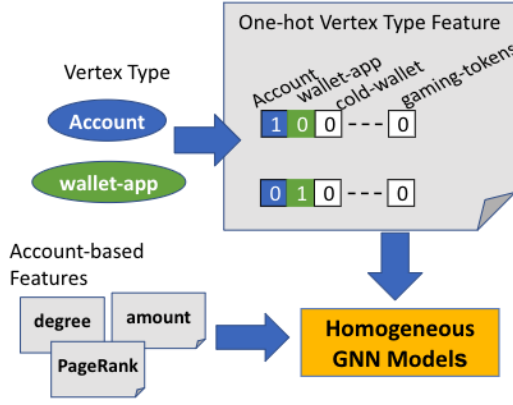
One-hot Vertex Type Feature

Vertex Type

Account

wallet-app

Account wallet-app cold-wallet gaming-tokens

1 0 0 - - - 0

0 1 0 - - - 0

Account-based Features

degree

amount

PageRank

Homogeneous GNN Models